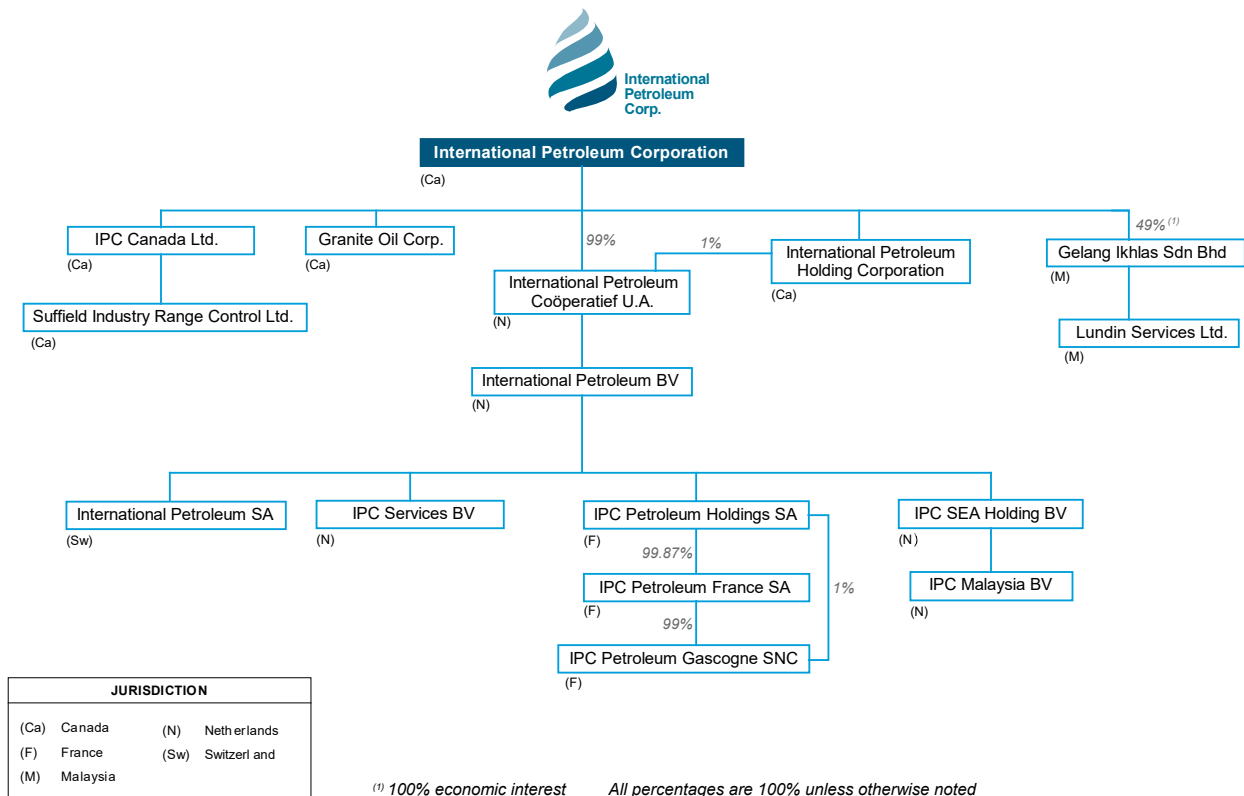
International Petroleum Corp.

International Petroleum Corporation
(Ca)

IPC Canada Ltd.
(Ca)

Suffield Industry Range Control Ltd.
(Ca)

Granite Oil Corp.
(Ca)

99%

International Petroleum Coöperatief U.A.
(N)

1%

International Petroleum Holding Corporation
(Ca)

49% $^{(1)}$

Gelang Ikhlas Sdn Bhd
(M)

Lundin Services Ltd.
(M)

International Petroleum BV
(N)

International Petroleum SA
(Sw)

IPC Services BV
(N)

IPC Petroleum Holdings SA
(F)

99.87%

IPC Petroleum France SA
(F)

99%

IPC Petroleum Gascogne SNC
(F)

1%

IPC SEA Holding BV
(N)

IPC Malaysia BV
(N)

JURISDICTION

(Ca) Canada
(F) France
(M) Malaysia
(N) Neth erlands
(Sw) Switzerl and

$^{(1)}$ 100% economic interest

All percentages are 100% unless otherwise noted